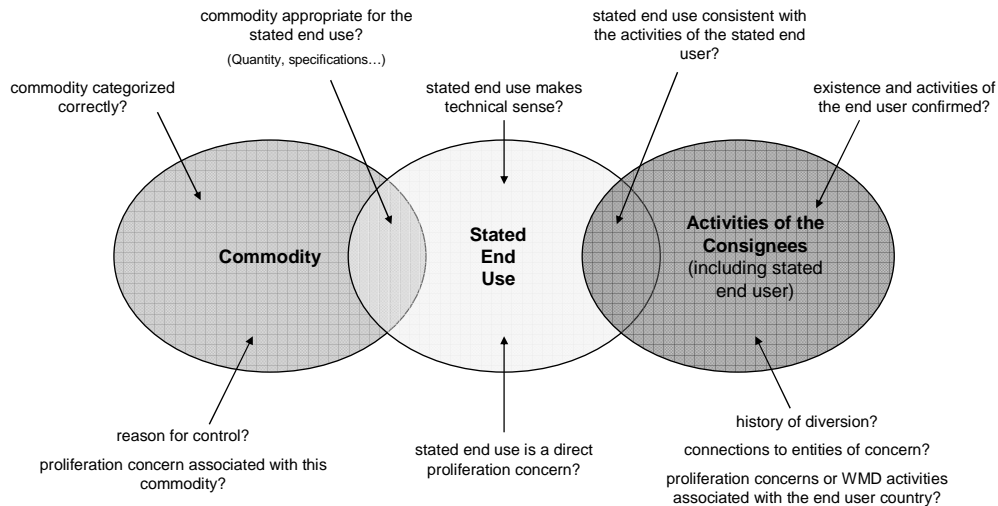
commodity appropriate for the stated end use?
(Quantity, specifications…)

stated end use consistent with the activities of the stated end user?

commodity categorized correctly?

stated end use makes technical sense?

existence and activities of the end user confirmed?

Commodity

Stated End Use

Activities of the Consignees
(including stated end user)

reason for control?

proliferation concern associated with this commodity?

stated end use is a direct proliferation concern?

history of diversion?

connections to entities of concern?

proliferation concerns or WMD activities associated with the end user country?